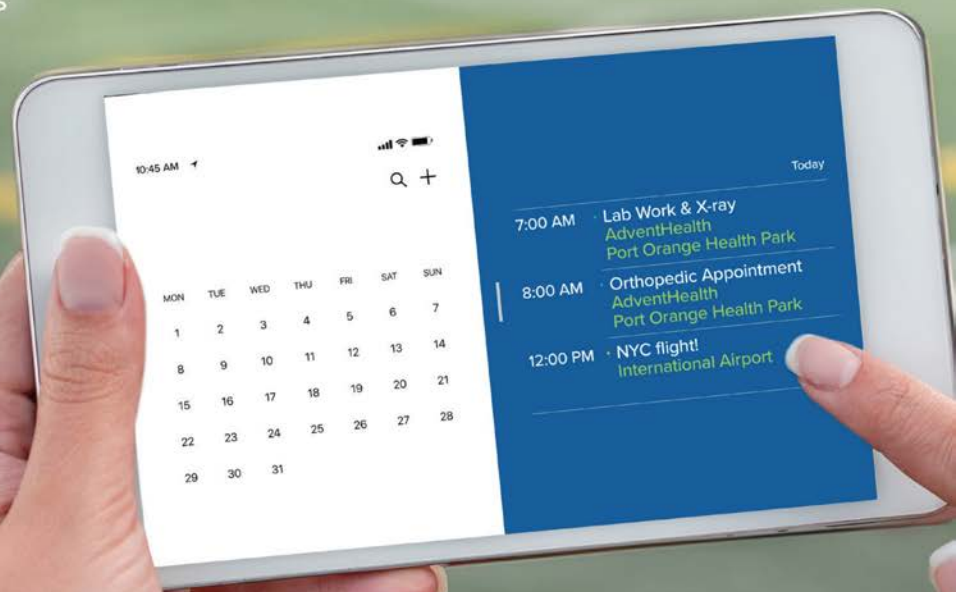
10:45 AM

| MON | TUE | WED | THU | FRI | SAT | SUN |
|---|---|---|---|---|---|---|
| 1 | 2 | 3 | 4 | 5 | 6 | 7 |
| 8 | 9 | 10 | 11 | 12 | 13 | 14 |
| 15 | 16 | 17 | 18 | 19 | 20 | 21 |
| 22 | 23 | 24 | 25 | 26 | 27 | 28 |
| 29 | 30 | 31 | | | | |

Today

7:00 AM · Lab Work & X-ray
AdventHealth
Port Orange Health Park

8:00 AM · Orthopedic Appointment
AdventHealth
Port Orange Health Park

12:00 PM · NYC flight!
International Airport